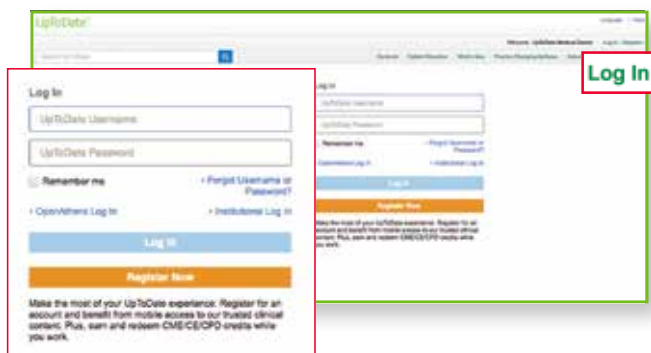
UpToDate®

Search UpToDate

Log In

UpToDate Username

UpToDate Password

Remember me

› Forgot Username or Password?

› OpenAthens Log In

› Institutional Log In

Log In

Register Now

Make the most of your UpToDate experience: Register for an account and benefit from mobile access to our trusted clinical content. Plus, earn and redeem CME/CE/CPD credits while you work.

Log In

UpToDate Username

UpToDate Password

Remember me

› Forgot Username or Password?

› OpenAthens Log In

› Institutional Log In

Log In

Register Now

Make the most of your UpToDate experience: Register for an account and benefit from mobile access to our trusted clinical content. Plus, earn and redeem CME/CE/CPD credits while you work.

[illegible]

Log In